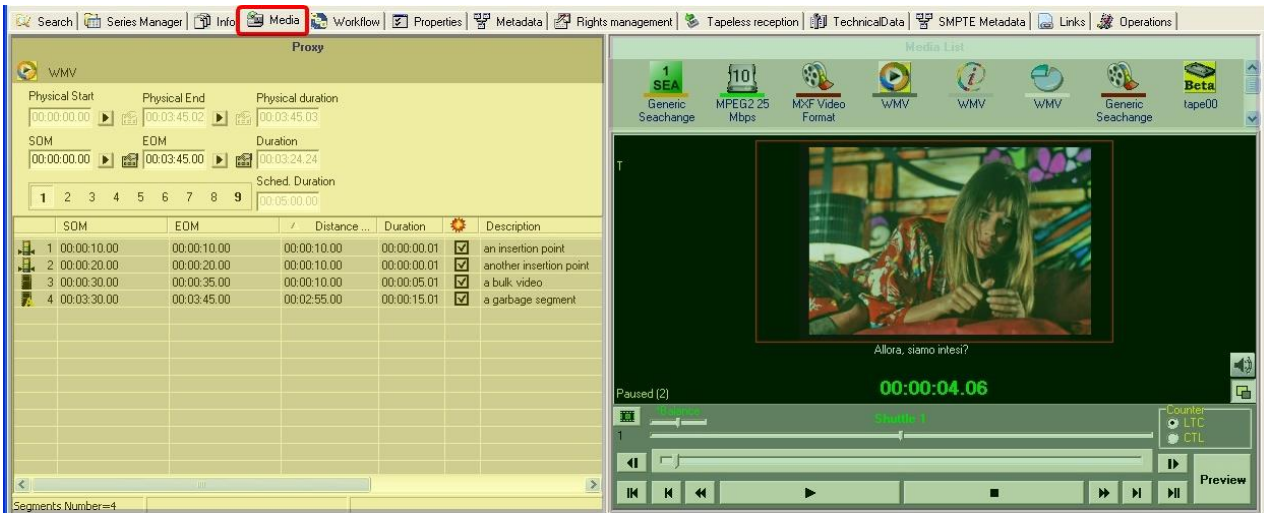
Search | Series Manager | Info | Media | Workflow | Properties | Metadata | Rights management | Tapeless reception | TechnicalData | SMPTE Metadata | Links | Operations

Proxy

WMV

Physical Start 00:00:00.00
Physical End 00:03:45.02
Physical duration 00:03:45.03

SOM 00:00:00.00
EOM 00:03:45.00
Duration 00:03:24.24

Sched. Duration 00:05:00.00

1 2 3 4 5 6 7 8 9

| | SOM | EOM | Distance ... | Duration | | Description |
|---|---|---|---|---|---|---|
| 1 | 00:00:10.00 | 00:00:10.00 | 00:00:10.00 | 00:00:00.01 | ☑ | an insertion point |
| 2 | 00:00:20.00 | 00:00:20.00 | 00:00:10.00 | 00:00:00.01 | ☑ | another insertion point |
| 3 | 00:00:30.00 | 00:00:35.00 | 00:00:10.00 | 00:00:05.01 | ☑ | a bulk video |
| 4 | 00:03:30.00 | 00:03:45.00 | 00:02:55.00 | 00:00:15.01 | ☑ | a garbage segment |

Segments Number=4

Media List

1 SEA Generic Seachange
10 MPEG2 25 Mbps
MXF Video Format
WMV
WMV
WMV
Generic Seachange
Beta tape00

T

Allora, siamo intesi?

Paused (2)

00:00:04.06

Balance
Shuttle 1
1
Counter
LTC
CTL

Preview